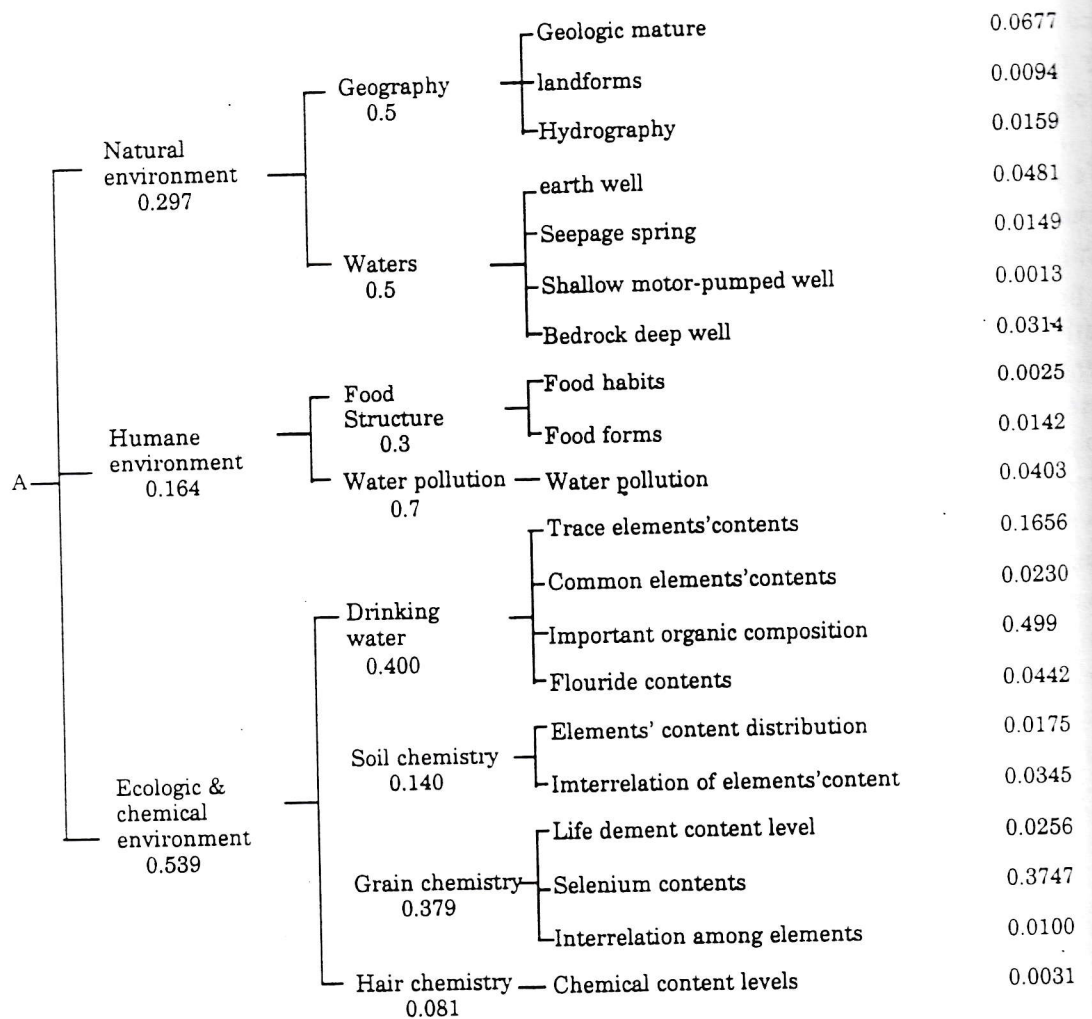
A

Natural environment
0.297

Geography
0.5

Geologic mature 0.0677
landforms 0.0094
Hydrography 0.0159

Waters
0.5

earth well 0.0481
Seepage spring 0.0149
Shallow motor-pumped well 0.0013
Bedrock deep well 0.0314

Humane environment
0.164

Food Structure
0.3

Food habits 0.0025
Food forms 0.0142

Water pollution
0.7

Water pollution 0.0403

Ecologic & chemical environment
0.539

Drinking water
0.400

Trace elements'contents 0.1656
Common elements'contents 0.0230
Important organic composition 0.499
Flouride contents 0.0442

Soil chemistry
0.140

Elements' content distribution 0.0175
Imterrelation of elements'content 0.0345

Grain chemistry
0.379

Life dement content level 0.0256
Selenium contents 0.3747
Interrelation among elements 0.0100

Hair chemistry
0.081

Chemical content levels 0.0031